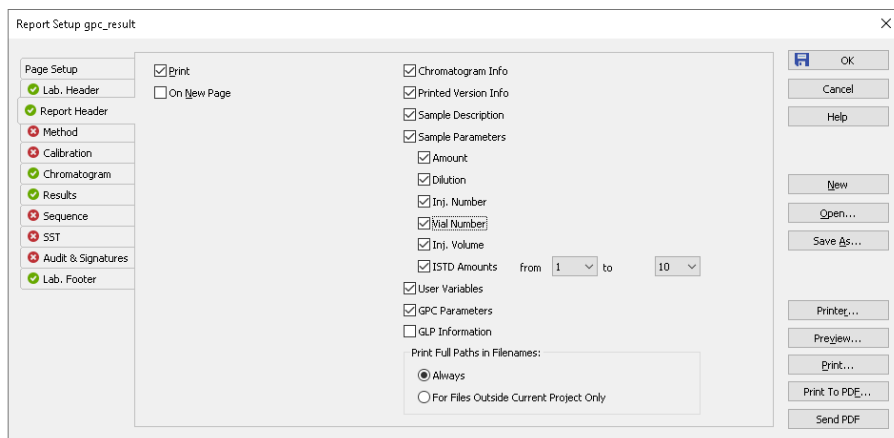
Report Setup gpc_result

×

Page Setup
Lab. Header
Report Header
Method
Calibration
Chromatogram
Results
Sequence
SST
Audit & Signatures
Lab. Footer

Print
On New Page

Chromatogram Info
Printed Version Info
Sample Description
Sample Parameters
Amount
Dilution
Inj. Number
Vial Number
Inj. Volume
ISTD Amounts from 1 to 10
User Variables
GPC Parameters
GLP Information

Print Full Paths in Filenames:
Always
For Files Outside Current Project Only

OK
Cancel
Help
New
Open...
Save As...
Printer...
Preview...
Print...
Print To PDF...
Send PDF